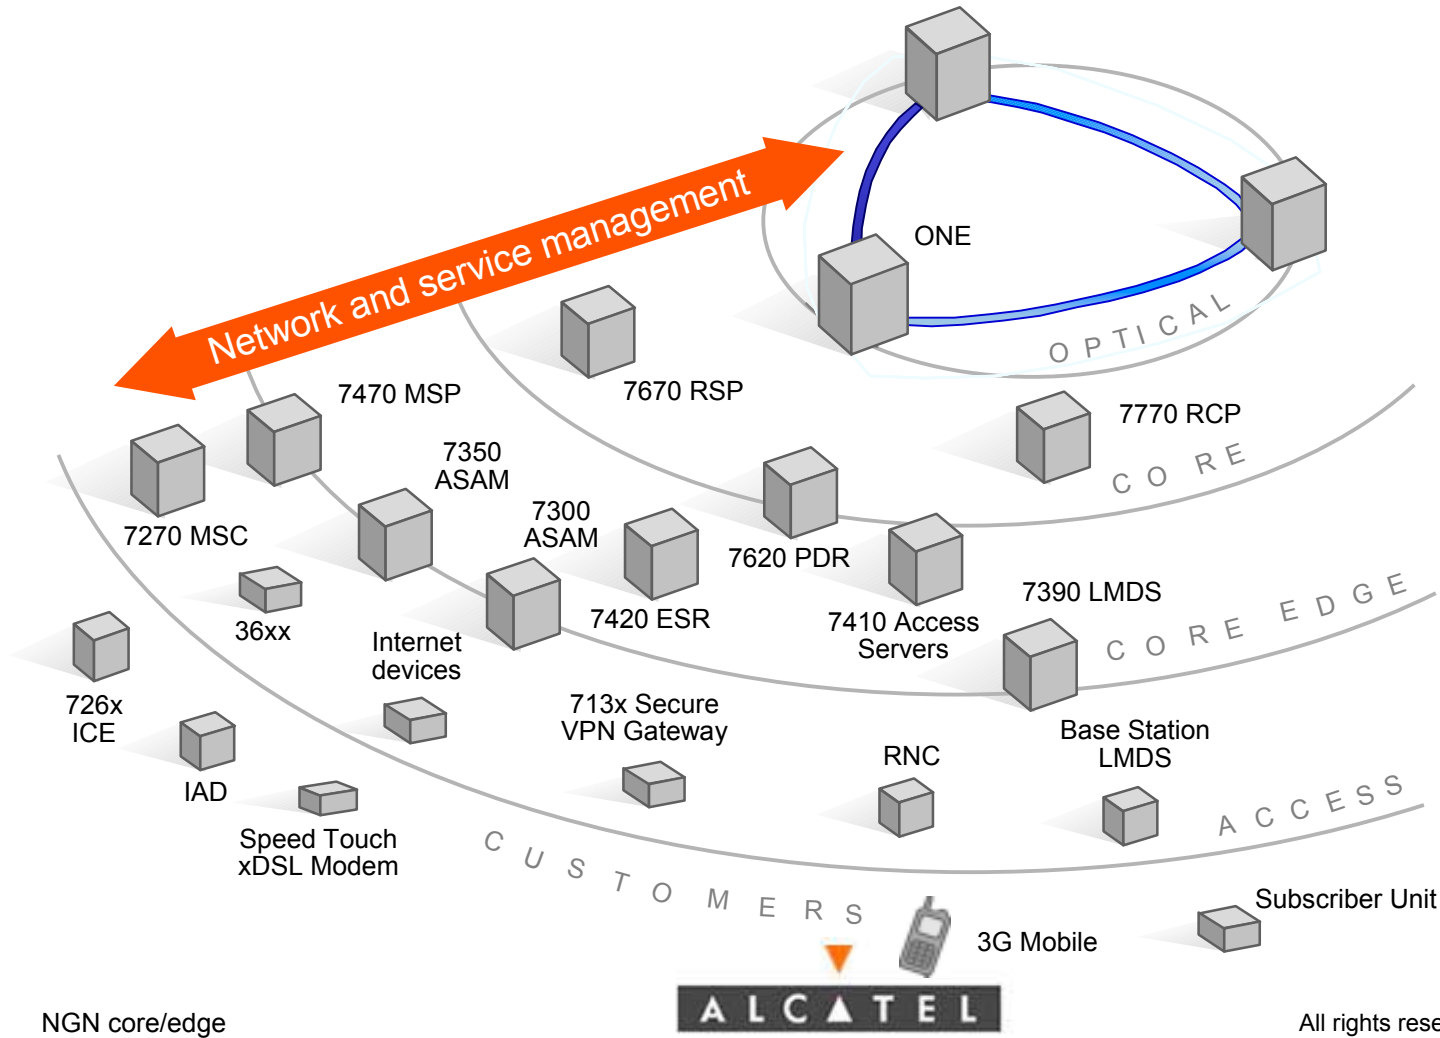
Network and service management

ONE

OPTICAL

7670 RSP

7470 MSP

7770 RCP

CORE

7350 ASAM

7270 MSC

7300 ASAM

7620 PDR

7390 LMDS

7410 Access Servers

7420 ESR

36xx

Internet devices

CORE EDGE

726x ICE

713x Secure VPN Gateway

Base Station LMDS

RNC

IAD

ACCESS

Speed Touch xDSL Modem

CUSTOMERS

3G Mobile

Subscriber Unit

ALCATEL

NGN core/edge

All rights rese